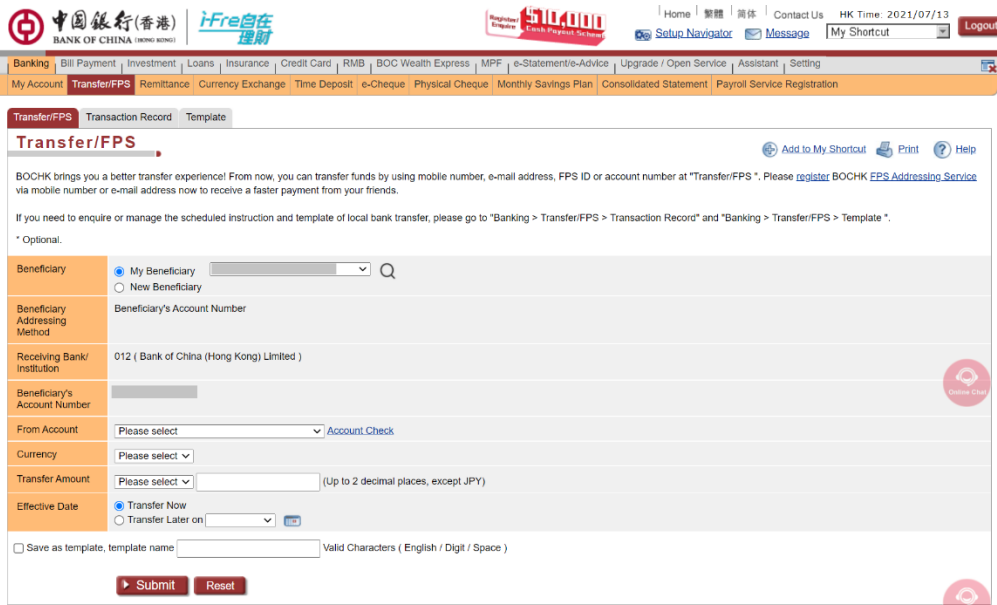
中国銀行(香港) BANK OF CHINA (HONG KONG)

i-Free自在理財

Register Enquire $10,000 Cash Payout Scheme

Home | 繁體 | 简体 | Contact Us HK Time: 2021/07/13 Logout

Setup Navigator Message My Shortcut

Banking | Bill Payment | Investment | Loans | Insurance | Credit Card | RMB | BOC Wealth Express | MPF | e-Statement/e-Advice | Upgrade / Open Service | Assistant | Setting

My Account | Transfer/FPS | Remittance | Currency Exchange | Time Deposit | e-Cheque | Physical Cheque | Monthly Savings Plan | Consolidated Statement | Payroll Service Registration

Transfer/FPS | Transaction Record | Template

Transfer/FPS

Add to My Shortcut Print Help

BOCHK brings you a better transfer experience! From now, you can transfer funds by using mobile number, e-mail address, FPS ID or account number at "Transfer/FPS ". Please register BOCHK FPS Addressing Service via mobile number or e-mail address now to receive a faster payment from your friends.

If you need to enquire or manage the scheduled instruction and template of local bank transfer, please go to "Banking > Transfer/FPS > Transaction Record" and "Banking > Transfer/FPS > Template ".

* Optional.

| Beneficiary | My Beneficiary<br>New Beneficiary |
|---|---|
| Beneficiary Addressing Method | Beneficiary's Account Number |
| Receiving Bank/ Institution | 012 ( Bank of China (Hong Kong) Limited ) |
| Beneficiary's Account Number | |
| From Account | Please select Account Check |
| Currency | Please select |
| Transfer Amount | Please select (Up to 2 decimal places, except JPY) |
| Effective Date | Transfer Now<br>Transfer Later on |

Save as template, template name Valid Characters ( English / Digit / Space )

Submit Reset

Online Chat